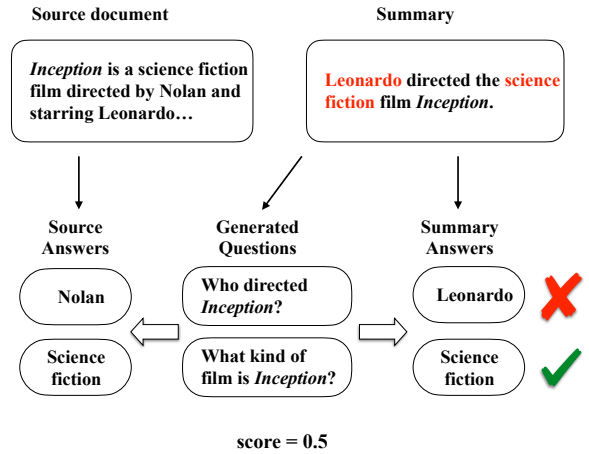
Source document

Summary

*Inception* is a science fiction film directed by Nolan and starring Leonardo…

Leonardo directed the science fiction film *Inception*.

Source Answers

Generated Questions

Summary Answers

Nolan

Who directed *Inception*?

Leonardo

Science fiction

What kind of film is *Inception*?

Science fiction

score = 0.5